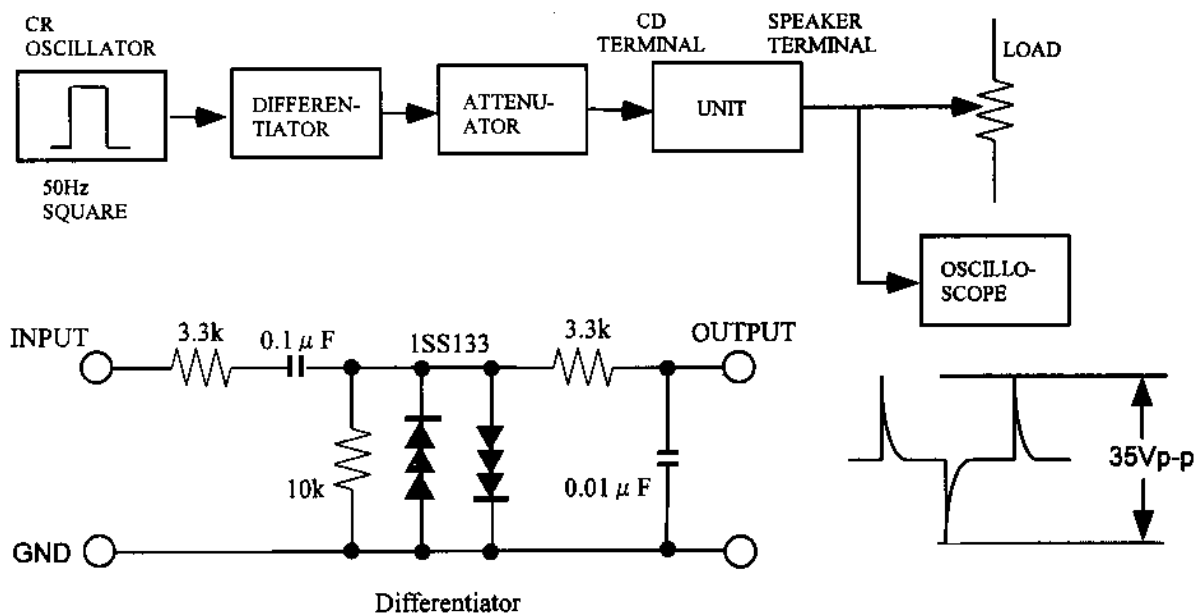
CR OSCILLATOR

50Hz SQUARE

DIFFERENTIATOR

ATTENUATOR

CD TERMINAL

UNIT

SPEAKER TERMINAL

LOAD

OSCILLOSCOPE

INPUT

3.3k

0.1 $\mu$ F

1SS133

3.3k

OUTPUT

10k

0.01 $\mu$ F

GND

35Vp-p

Differentiator